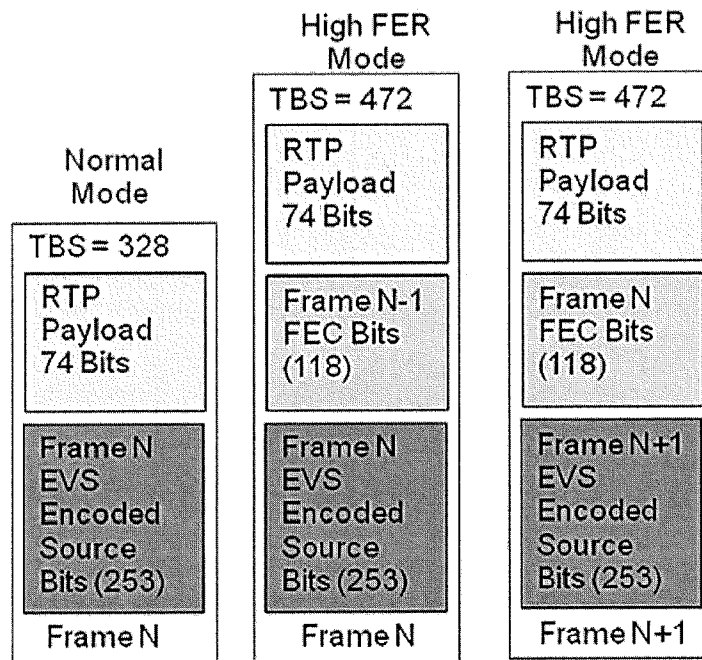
Normal Mode

TBS = 328

RTP Payload 74 Bits

Frame N EVS Encoded Source Bits (253)

Frame N

High FER Mode

TBS = 472

RTP Payload 74 Bits

Frame N-1 FEC Bits (118)

Frame N EVS Encoded Source Bits (253)

Frame N

High FER Mode

TBS = 472

RTP Payload 74 Bits

Frame N FEC Bits (118)

Frame N+1 EVS Encoded Source Bits (253)

Frame N+1